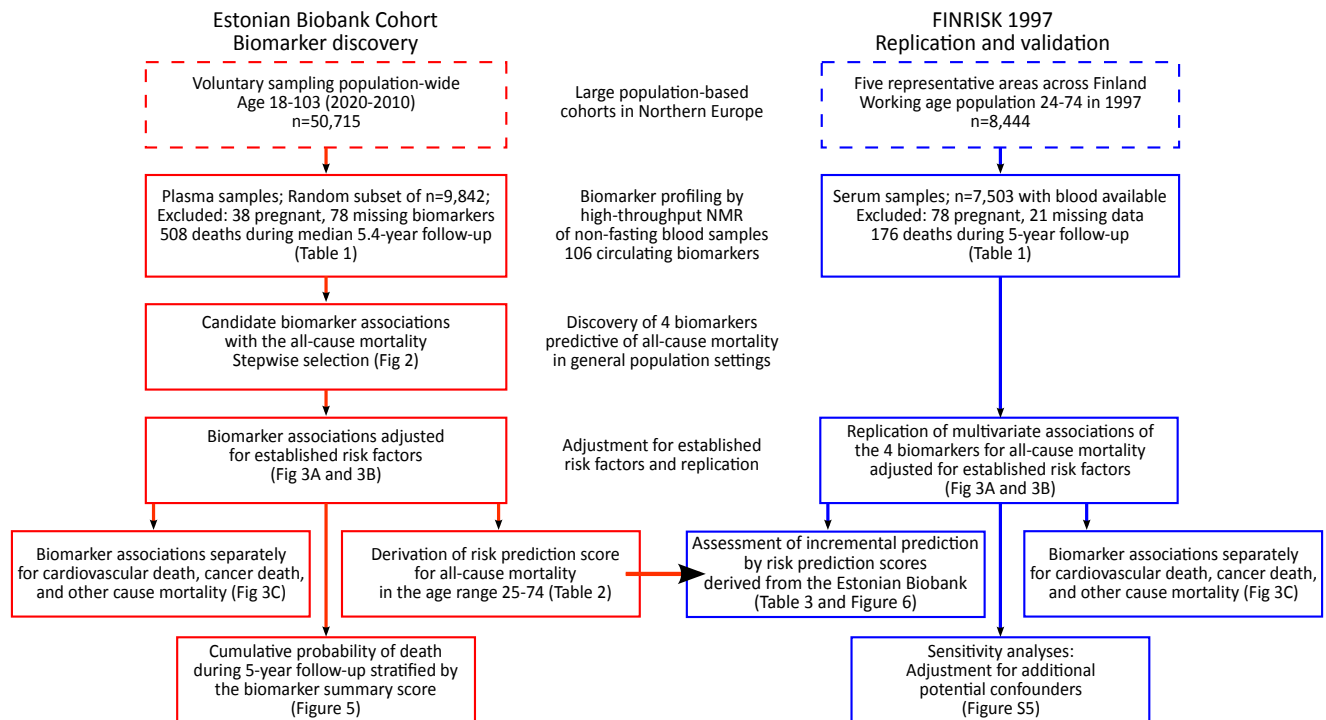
Estonian Biobank Cohort
Biomarker discovery

Voluntary sampling population-wide
Age 18-103 (2020-2010)
n=50,715

Plasma samples; Random subset of n=9,842;
Excluded: 38 pregnant, 78 missing biomarkers
508 deaths during median 5.4-year follow-up
(Table 1)

Candidate biomarker associations
with the all-cause mortality
Stepwise selection (Fig 2)

Biomarker associations adjusted
for established risk factors
(Fig 3A and 3B)

Biomarker associations separately
for cardiovascular death, cancer death,
and other cause mortality (Fig 3C)

Derivation of risk prediction score
for all-cause mortality
in the age range 25-74 (Table 2)

Cumulative probability of death
during 5-year follow-up stratified by
the biomarker summary score
(Figure 5)

Large population-based
cohorts in Northern Europe

Biomarker profiling by
high-throughput NMR
of non-fasting blood samples
106 circulating biomarkers

Discovery of 4 biomarkers
predictive of all-cause mortality
in general population settings

Adjustment for established
risk factors and replication

FINRISK 1997
Replication and validation

Five representative areas across Finland
Working age population 24-74 in 1997
n=8,444

Serum samples; n=7,503 with blood available
Excluded: 78 pregnant, 21 missing data
176 deaths during 5-year follow-up
(Table 1)

Replication of multivariate associations of
the 4 biomarkers for all-cause mortality
adjusted for established risk factors
(Fig 3A and 3B)

Assessment of incremental prediction
by risk prediction scores
derived from the Estonian Biobank
(Table 3 and Figure 6)

Biomarker associations separately
for cardiovascular death, cancer death,
and other cause mortality (Fig 3C)

Sensitivity analyses:
Adjustment for additional
potential confounders
(Figure S5)